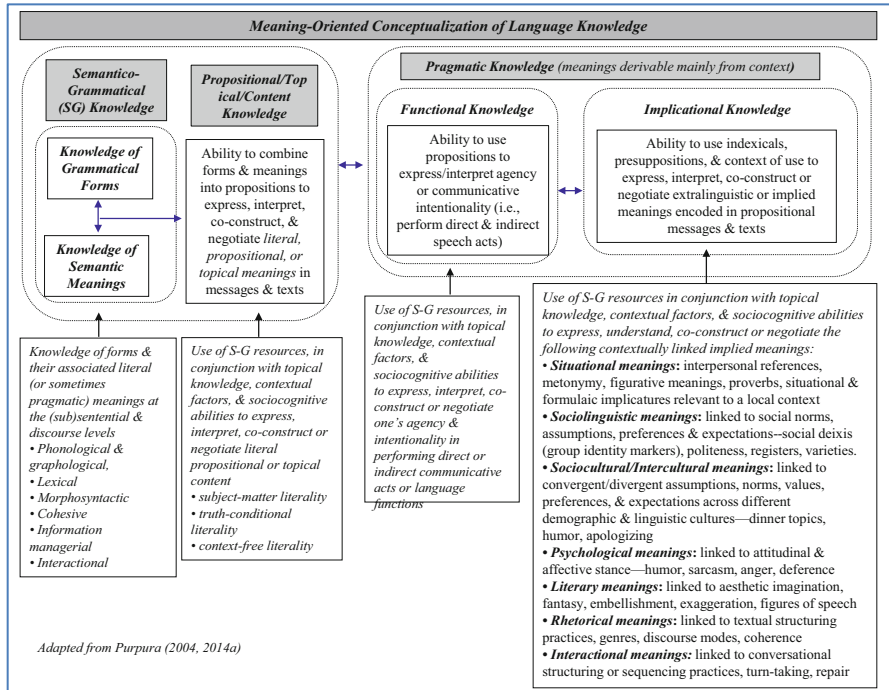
Meaning-Oriented Conceptualization of Language Knowledge

Semantico-Grammatical (SG) Knowledge

Propositional/Topical/Content Knowledge

Knowledge of Grammatical Forms

Knowledge of Semantic Meanings

Ability to combine forms & meanings into propositions to express, interpret, co-construct, & negotiate literal, propositional, or topical meanings in messages & texts

Pragmatic Knowledge (meanings derivable mainly from context)

Functional Knowledge

Ability to use propositions to express/interpret agency or communicative intentionality (i.e., perform direct & indirect speech acts)

Implicational Knowledge

Ability to use indexicals, presuppositions, & context of use to express, interpret, co-construct or negotiate extralinguistic or implied meanings encoded in propositional messages & texts

Knowledge of forms & their associated literal (or sometimes pragmatic) meanings at the (sub)sentential & discourse levels
• Phonological & graphological,
• Lexical
• Morphosyntactic
• Cohesive
• Information managerial
• Interactional

Use of S-G resources, in conjunction with topical knowledge, contextual factors, & sociocognitive abilities to express, interpret, co-construct or negotiate literal propositional or topical content
• subject-matter literality
• truth-conditional literality
• context-free literality

Use of S-G resources, in conjunction with topical knowledge, contextual factors, & sociocognitive abilities to express, interpret, co-construct or negotiate one's agency & intentionality in performing direct or indirect communicative acts or language functions

Use of S-G resources in conjunction with topical knowledge, contextual factors, & sociocognitive abilities to express, understand, co-construct or negotiate the following contextually linked implied meanings:
• Situational meanings: interpersonal references, metonymy, figurative meanings, proverbs, situational & formulaic implicatures relevant to a local context
• Sociolinguistic meanings: linked to social norms, assumptions, preferences & expectations--social deixis (group identity markers), politeness, registers, varieties.
• Sociocultural/Intercultural meanings: linked to convergent/divergent assumptions, norms, values, preferences, & expectations across different demographic & linguistic cultures—dinner topics, humor, apologizing
• Psychological meanings: linked to attitudinal & affective stance—humor, sarcasm, anger, deference
• Literary meanings: linked to aesthetic imagination, fantasy, embellishment, exaggeration, figures of speech
• Rhetorical meanings: linked to textual structuring practices, genres, discourse modes, coherence
• Interactional meanings: linked to conversational structuring or sequencing practices, turn-taking, repair

Adapted from Purpura (2004, 2014a)